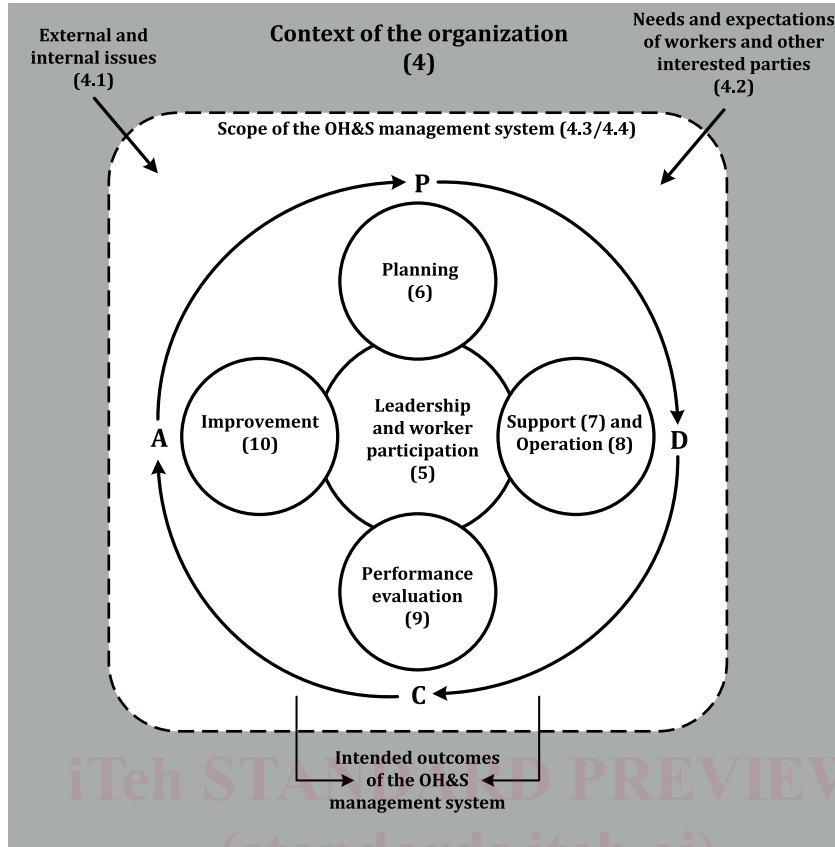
External and internal issues (4.1)

Context of the organization (4)

Needs and expectations of workers and other interested parties (4.2)

Scope of the OH&S management system (4.3/4.4)

P

Planning (6)

Improvement (10)

Leadership and worker participation (5)

Support (7) and Operation (8)

A

D

Performance evaluation (9)

C

Intended outcomes of the OH&S management system

iTeh STANDARD PREVIEW
(standards.iteh.ai)